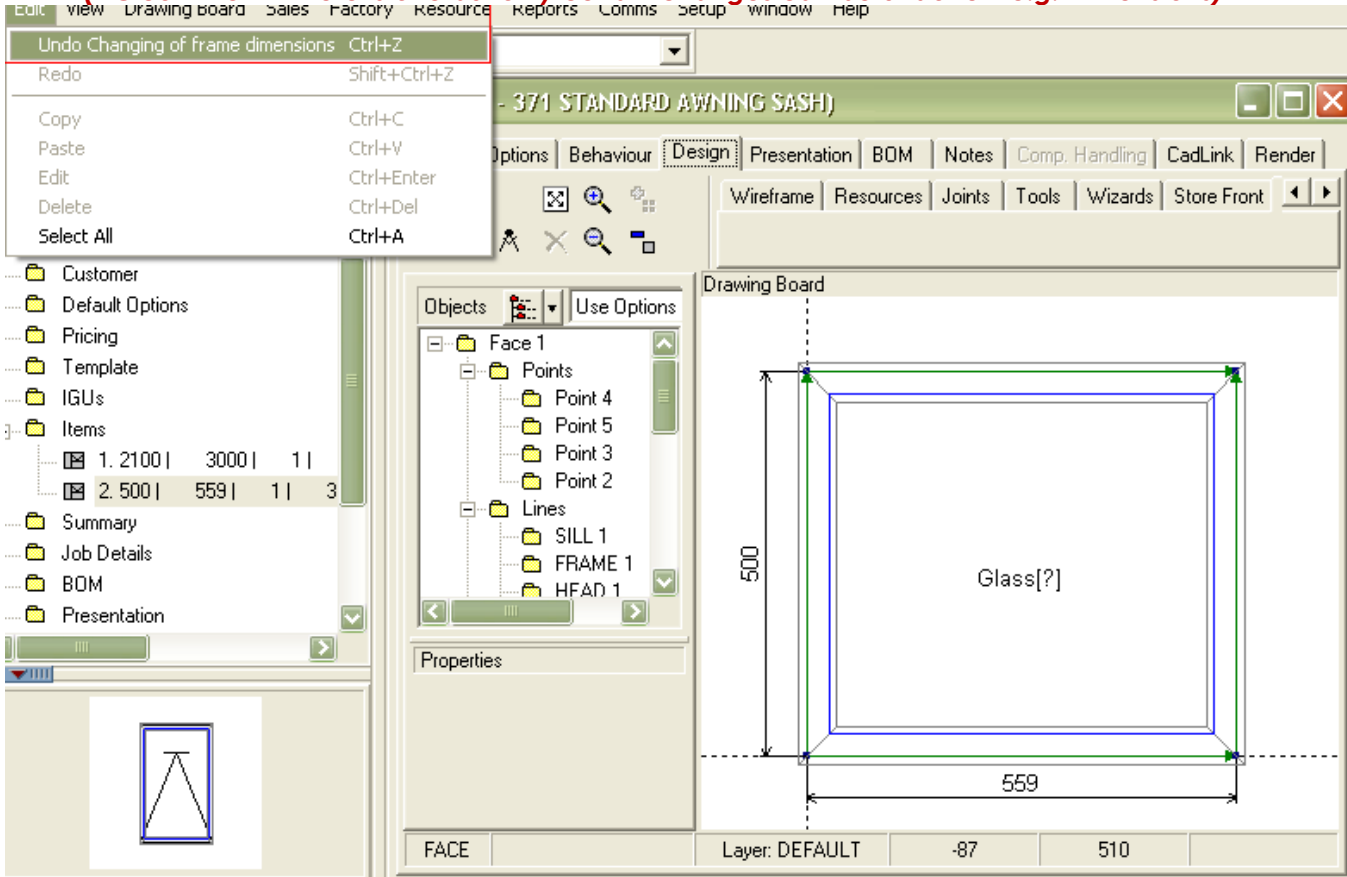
Edit View Drawing Board Sales Factory Resource Reports Comms Setup Window Help

Undo Changing of frame dimensions Ctrl+Z
Redo Shift+Ctrl+Z
Copy Ctrl+C
Paste Ctrl+V
Edit Ctrl+Enter
Delete Ctrl+Del
Select All Ctrl+A

- 371 STANDARD AWNING SASH)

Options | Behaviour | Design | Presentation | BOM | Notes | Comp. Handling | CadLink | Render

Wireframe | Resources | Joints | Tools | Wizards | Store Front

Customer
Default Options
Pricing
Template
IGUs
Items
1. 2100 | 3000 | 1 |
2. 500 | 559 | 1 | 3
Summary
Job Details
BOM
Presentation

Objects | Use Options
Face 1
Points
Point 4
Point 5
Point 3
Point 2
Lines
SILL 1
FRAME 1
HEAD 1

Properties

Drawing Board
500
Glass[?]
559

FACE | Layer: DEFAULT | -87 | 510